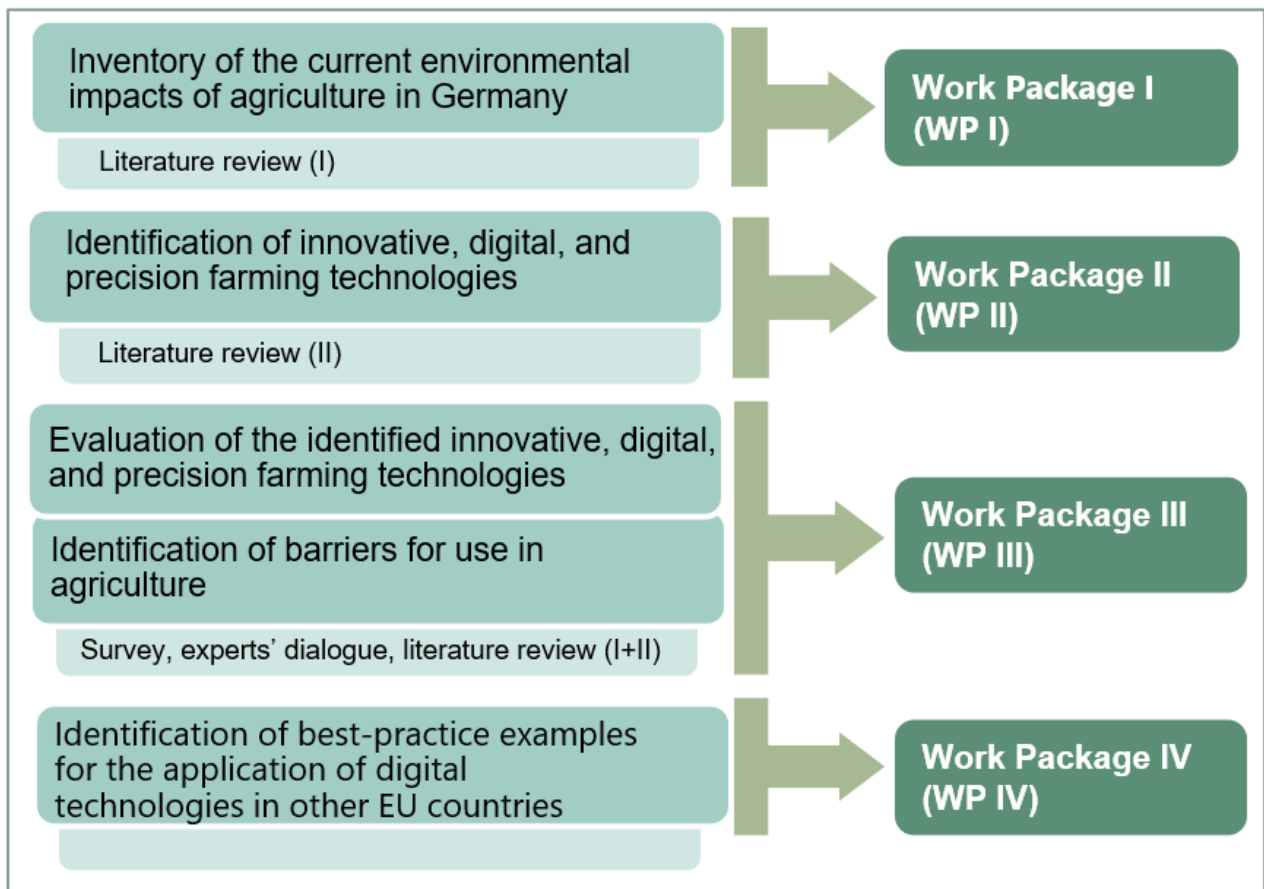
Inventory of the current environmental impacts of agriculture in Germany

Literature review (I)

Work Package I (WP I)

Identification of innovative, digital, and precision farming technologies

Literature review (II)

Work Package II (WP II)

Evaluation of the identified innovative, digital, and precision farming technologies

Identification of barriers for use in agriculture

Survey, experts' dialogue, literature review (I+II)

Work Package III (WP III)

Identification of best-practice examples for the application of digital technologies in other EU countries

Work Package IV (WP IV)